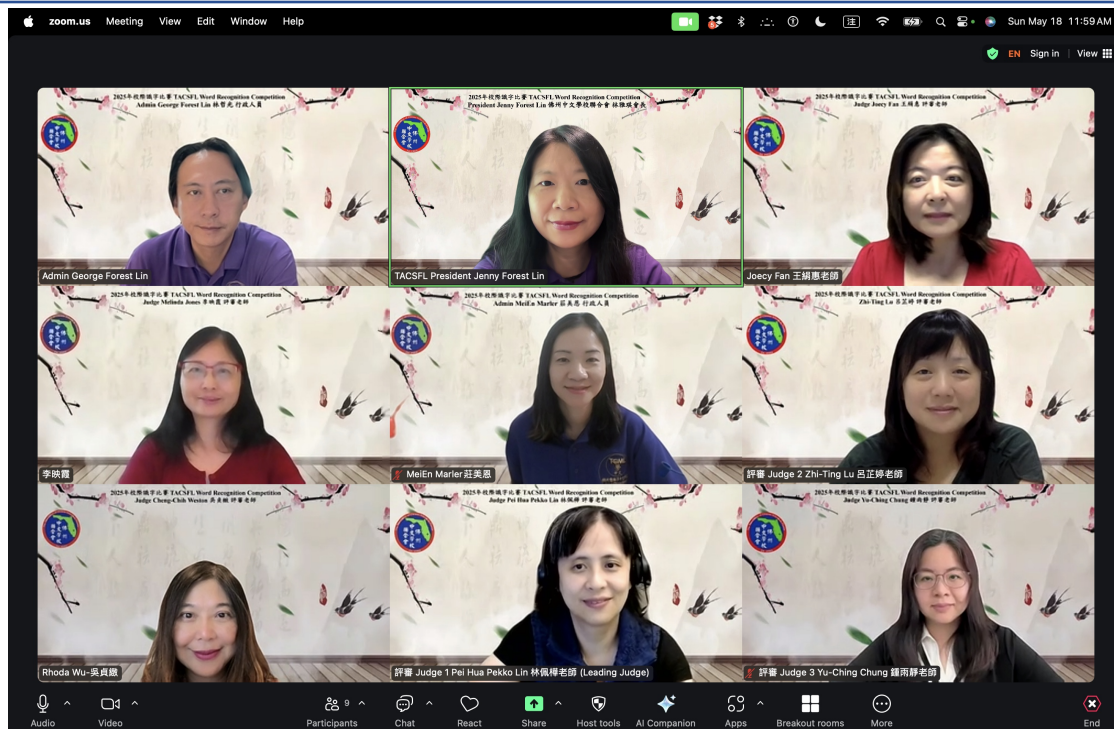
zoom.us Meeting View Edit Window Help

Sun May 18 11:59 AM

EN Sign in | View

2025年校際識字比賽 TACSFL Word Recognition Competition
Admin George Forest Lin 林哲光 行政人員

Admin George Forest Lin

2025年校際識字比賽 TACSFL Word Recognition Competition
President Jenny Forest Lin 佛州中文學校聯合會 林雅娟會長

TACSFL President Jenny Forest Lin

2025年校際識字比賽 TACSFL Word Recognition Competition
Judge Joecy Fan 王絹惠 評審老師

Joecy Fan 王絹惠老師

2025年校際識字比賽 TACSFL Word Recognition Competition
Judge Melinda Jones 李映霞 評審老師

李映霞

2025年校際識字比賽 TACSFL Word Recognition Competition
Admin MeiEn Marler 莊美恩 行政人員

MeiEn Marler莊美恩

2025年校際識字比賽 TACSFL Word Recognition Competition
Zhi-Ting Lu 呂芷婷 評審老師

評審 Judge 2 Zhi-Ting Lu 呂芷婷老師

2025年校際識字比賽 TACSFL Word Recognition Competition
Judge Cheng-Chih Weston 吳貞緻 評審老師

Rhoda Wu-吳貞緻

2025年校際識字比賽 TACSFL Word Recognition Competition
Judge Pei Hua Pekko Lin 林佩樺 評審老師

評審 Judge 1 Pei Hua Pekko Lin 林佩樺老師 (Leading Judge)

2025年校際識字比賽 TACSFL Word Recognition Competition
Judge Yu-Ching Chung 鍾雨靜 評審老師

評審 Judge 3 Yu-Ching Chung 鍾雨靜老師

Audio Video Participants 9 Chat React Share Host tools AI Companion Apps Breakout rooms More End